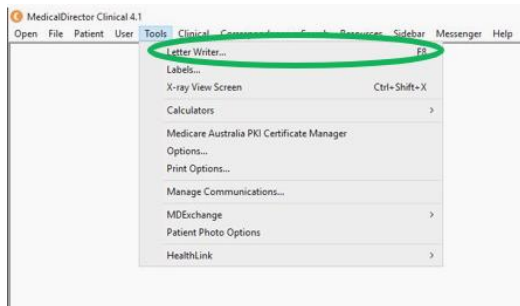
MedicalDirector Clinical 4.1

Open File Patient User Tools Clinical Correspondence Search Resources Sidebar Messenger Help

Letter Writer... F8
Labels...
X-ray View Screen Ctrl+Shift+X
Calculators >
Medicare Australia PKI Certificate Manager
Options...
Print Options...
Manage Communications...
MDExchange >
Patient Photo Options
HealthLink >